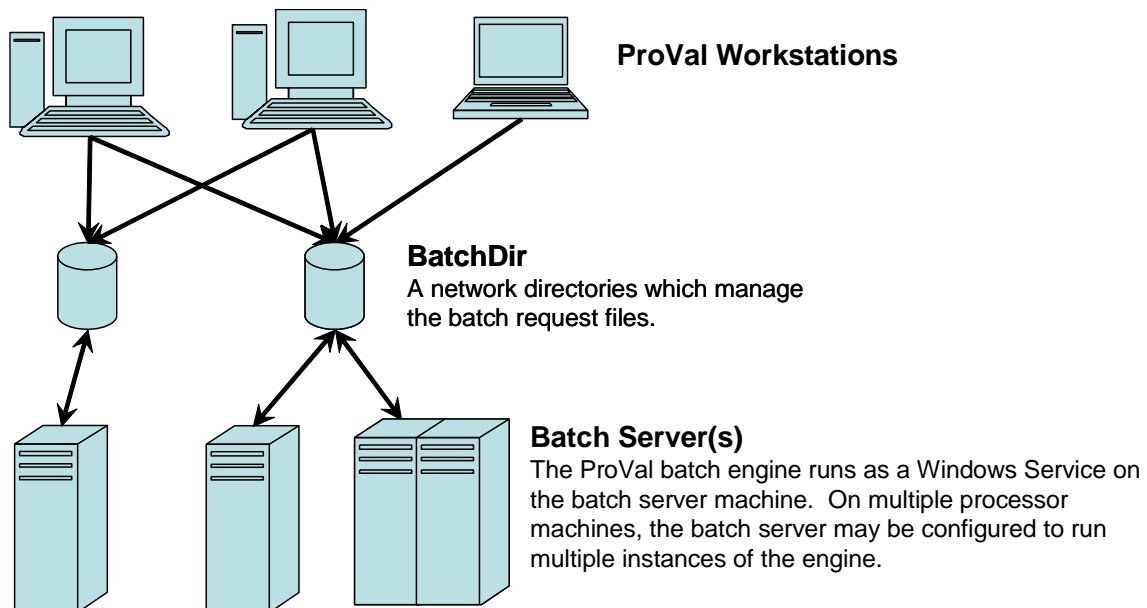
ProVal Workstations

BatchDir
A network directories which manage the batch request files.

Batch Server(s)
The ProVal batch engine runs as a Windows Service on the batch server machine. On multiple processor machines, the batch server may be configured to run multiple instances of the engine.